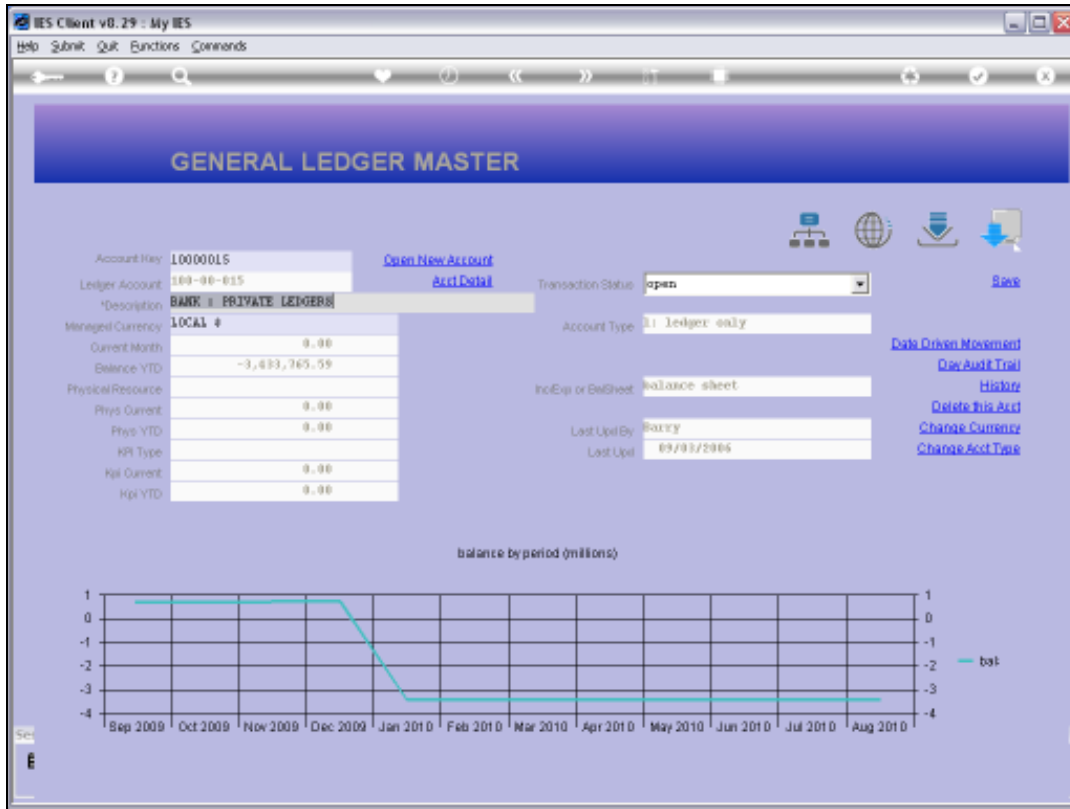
IES Client v8.29 : My IES

Help Submit Quit Functions Commands

GENERAL LEDGER MASTER

Account Key 10000015
Open New Account
Ledger Account 100-00-015
Acct Detail
*Description BANK : PRIVATE LEDGERS
Managed Currency LOCAL #
Current Month 0.00
Balance YTD -3,433,765.59
Physical Resource
Phys Current 0.00
Phys YTD 0.00
KPI Type
Kpi Current 0.00
Kpi YTD 0.00

Transaction Status open
Account Type 1: ledger only
Incl/Exp or BalSheet balance sheet
Last Upd By Barry
Last Upd 09/03/2006

Save
Date Driven Movement
Day Audit Trail
History
Delete this Acct
Change Currency
Change Acct Type

balance by period (millions)

1
0
-1
-2
-3
-4

Sep 2009 | Oct 2009 | Nov 2009 | Dec 2009 | Jan 2010 | Feb 2010 | Mar 2010 | Apr 2010 | May 2010 | Jun 2010 | Jul 2010 | Aug 2010

bal

Se
E